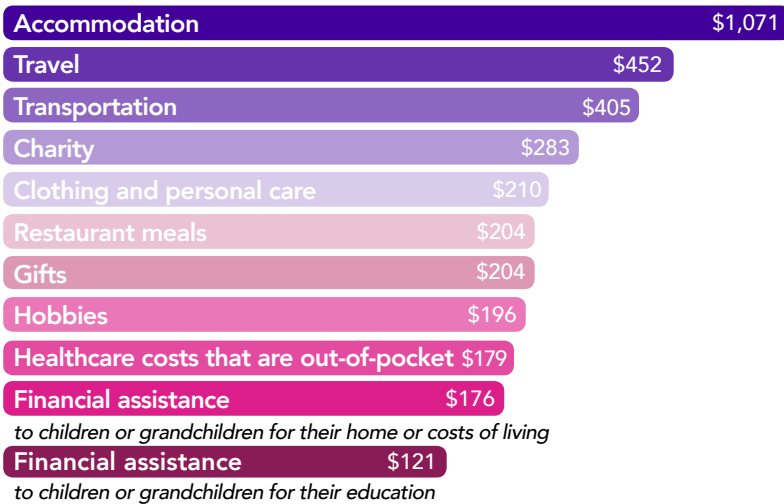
Accommodation $1,071
Travel $452
Transportation $405
Charity $283
Clothing and personal care $210
Restaurant meals $204
Gifts $204
Hobbies $196
Healthcare costs that are out-of-pocket $179
Financial assistance $176
to children or grandchildren for their home or costs of living
Financial assistance $121
to children or grandchildren for their education